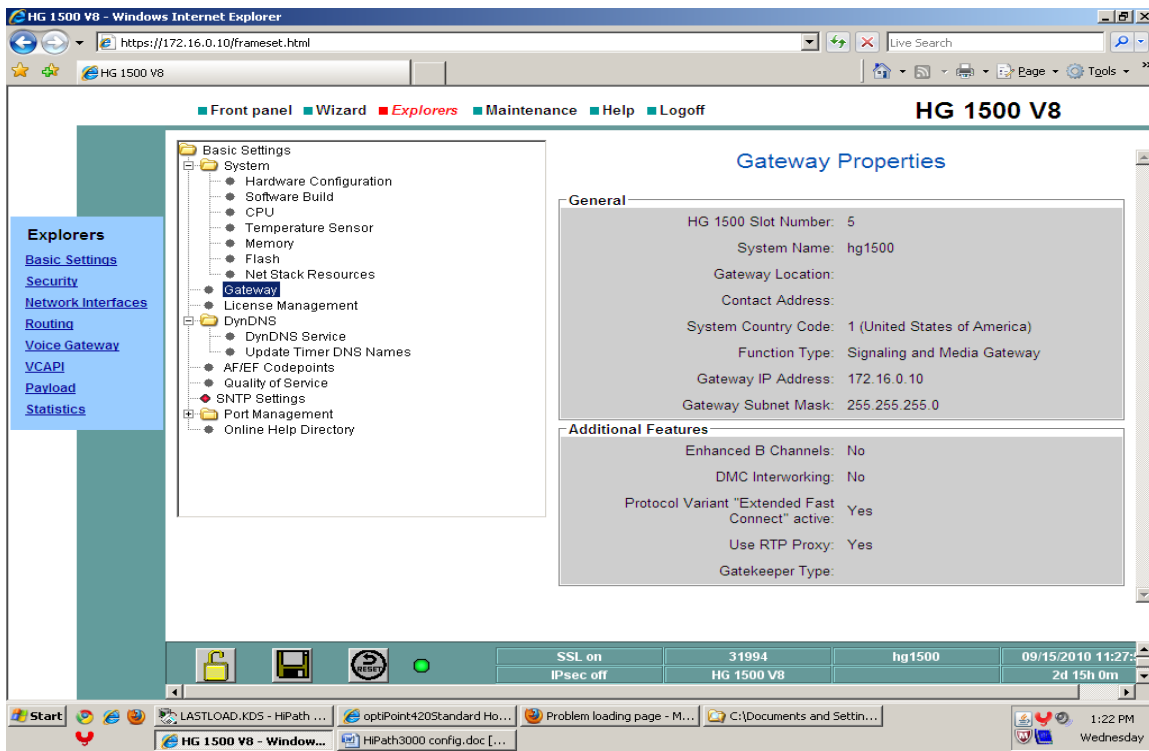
HG 1500 V8 - Windows Internet Explorer

https://172.16.0.10/frameset.html

Live Search

HG 1500 V8

Page Tools

Front panel Wizard Explorers Maintenance Help Logoff

HG 1500 V8

Explorers
Basic Settings
Security
Network Interfaces
Routing
Voice Gateway
VCAPI
Payload
Statistics

Basic Settings
System
Hardware Configuration
Software Build
CPU
Temperature Sensor
Memory
Flash
Net Stack Resources
Gateway
License Management
DynDNS
DynDNS Service
Update Timer DNS Names
AF/EF Codepoints
Quality of Service
SNTP Settings
Port Management
Online Help Directory

Gateway Properties

General

| | |
|---|---|
| HG 1500 Slot Number: | 5 |
| System Name: | hg1500 |
| Gateway Location: | |
| Contact Address: | |
| System Country Code: | 1 (United States of America) |
| Function Type: | Signaling and Media Gateway |
| Gateway IP Address: | 172.16.0.10 |
| Gateway Subnet Mask: | 255.255.255.0 |

Additional Features

| | |
|---|---|
| Enhanced B Channels: | No |
| DMC Interworking: | No |
| Protocol Variant "Extended Fast Connect" active: | Yes |
| Use RTP Proxy: | Yes |
| Gatekeeper Type: | |

RESET

| SSL on | 31994 | hg1500 | 09/15/2010 11:27: |
|---|---|---|---|
| IPsec off | HG 1500 V8 | | 2d 15h 0m |

Start LASTLOAD.KDS - HiPath ... optiPoint420Standard Ho... Problem loading page - M... C:\Documents and Settin...
HG 1500 V8 - Window... HiPath3000 config.doc [...
1:22 PM
Wednesday